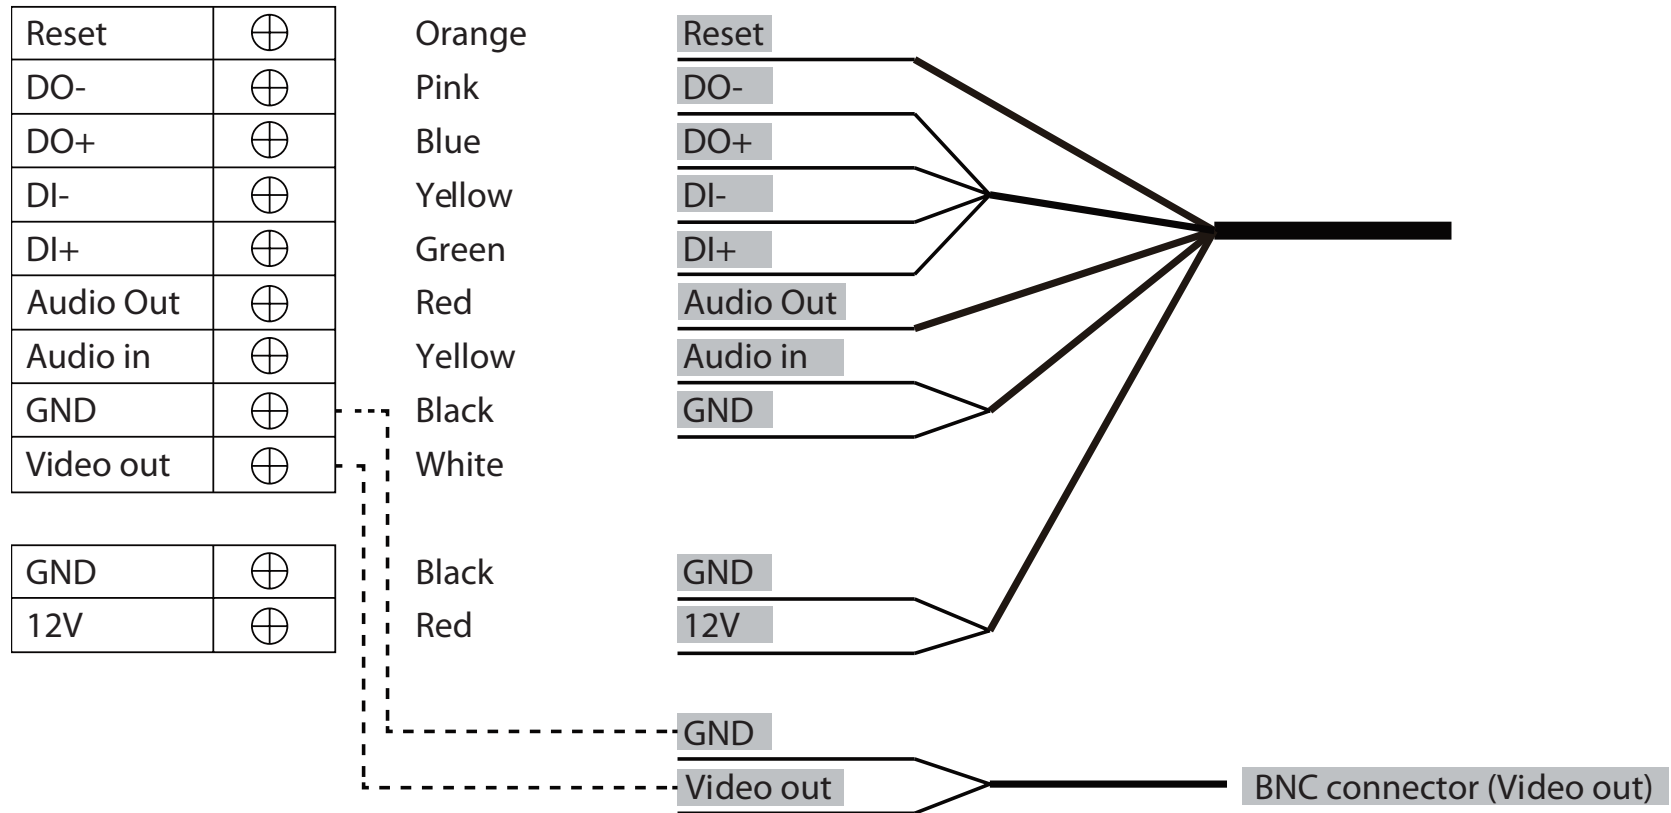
| Reset | $\oplus$ |
|---|---|
| DO- | $\oplus$ |
| DO+ | $\oplus$ |
| DI- | $\oplus$ |
| DI+ | $\oplus$ |
| Audio Out | $\oplus$ |
| Audio in | $\oplus$ |
| GND | $\oplus$ |
| Video out | $\oplus$ |

| GND | $\oplus$ |
|---|---|
| 12V | $\oplus$ |

Orange
Pink
Blue
Yellow
Green
Red
Yellow
Black
White

Black
Red

Reset
DO-
DO+
DI-
DI+
Audio Out
Audio in
GND

GND
12V

GND
Video out

BNC connector (Video out)